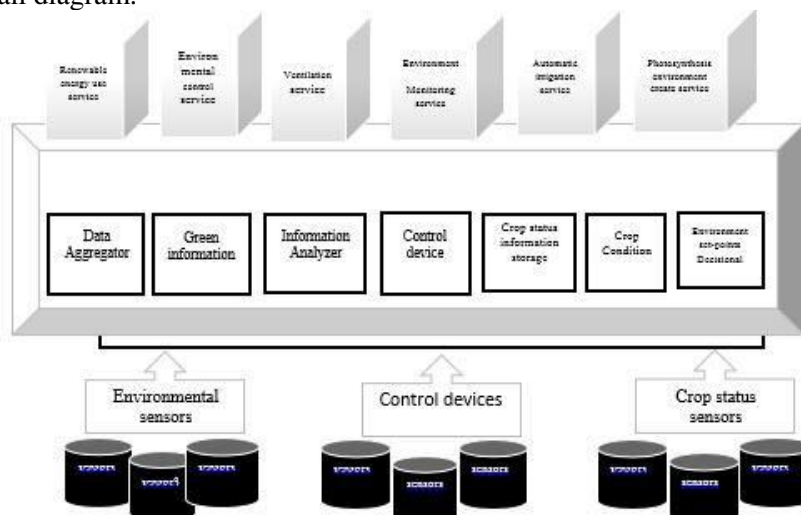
diagram.

Renewable energy use service

Environ mental control service

Ventilation service

Environment Monitoring service

Automatic irrigation service

Photosynthesis environment create service

Data Aggregator

Green information

Information Analyzer

Control device

Crop status information storage

Crop Condition

Environment set-points Decisional

Environmental sensors

Control devices

Crop status sensors

sensors

sensors

sensors

sensors

sensors

sensors

sensors

sensors

sensors